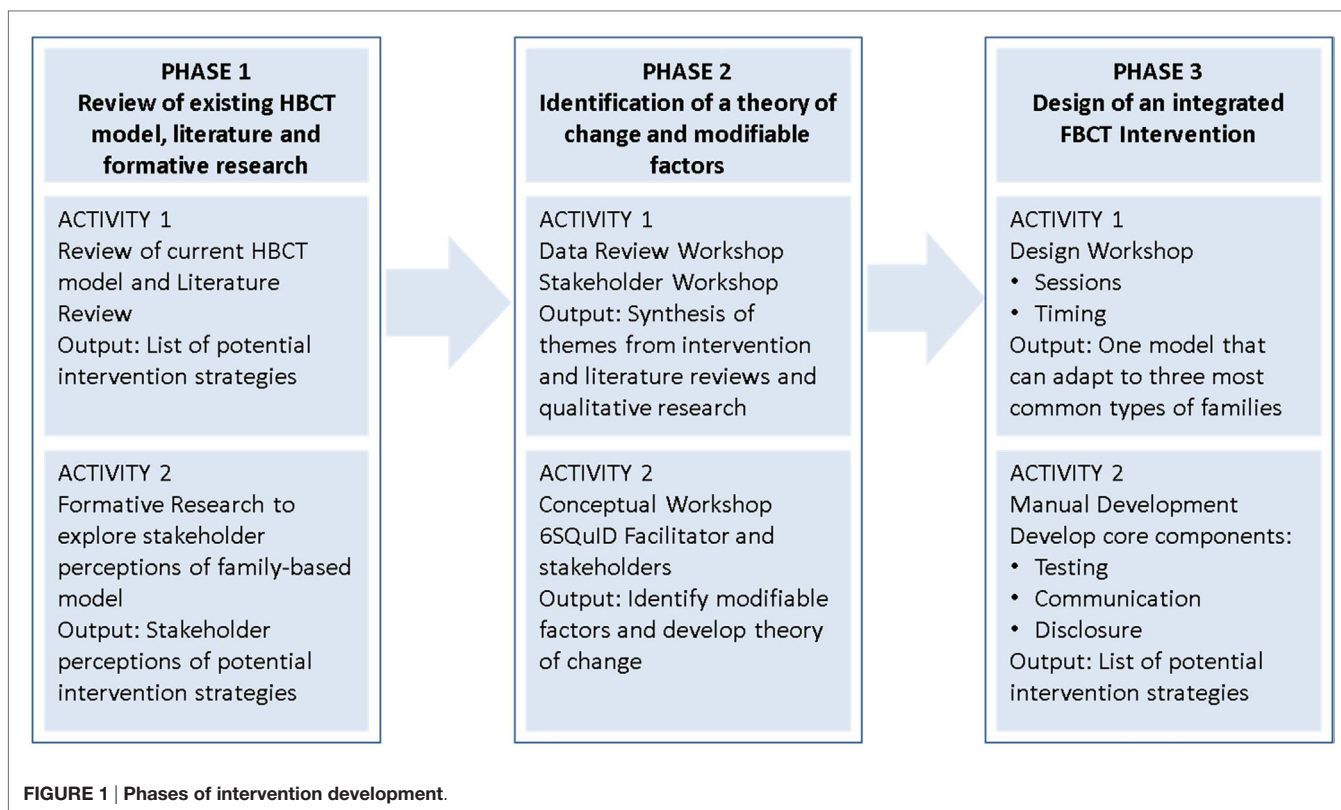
PHASE 1
Review of existing HBCT model, literature and formative research

ACTIVITY 1
Review of current HBCT model and Literature Review
Output: List of potential intervention strategies

ACTIVITY 2
Formative Research to explore stakeholder perceptions of family-based model
Output: Stakeholder perceptions of potential intervention strategies

PHASE 2
Identification of a theory of change and modifiable factors

ACTIVITY 1
Data Review Workshop
Stakeholder Workshop
Output: Synthesis of themes from intervention and literature reviews and qualitative research

ACTIVITY 2
Conceptual Workshop
6SQuID Facilitator and stakeholders
Output: Identify modifiable factors and develop theory of change

PHASE 3
Design of an integrated FBCT Intervention

ACTIVITY 1
Design Workshop
• Sessions
• Timing
Output: One model that can adapt to three most common types of families

ACTIVITY 2
Manual Development
Develop core components:
• Testing
• Communication
• Disclosure
Output: List of potential intervention strategies

FIGURE 1 | Phases of intervention development.